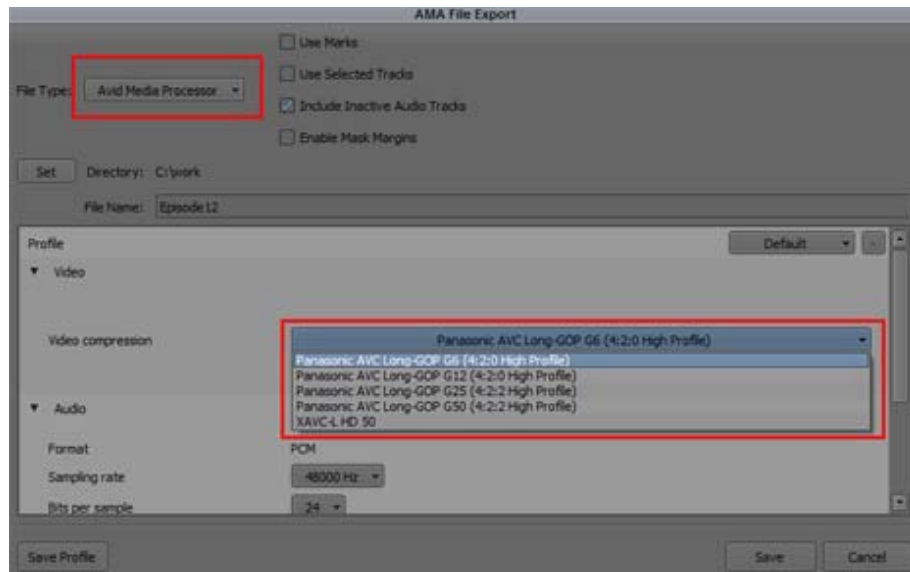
AMA File Export

File Type: Avid Media Processor...

Use Marks

Use Selected Tracks

Include Inactive Audio Tracks

Enable Mask Margins

Set Directory: C:\work

File Name: Episode12

Profile

Default

▼ Video

Video compression

Panasonic AVC Long-GOP G6 (4:2:0 High Profile)

Panasonic AVC Long-GOP G6 (4:2:0 High Profile)
Panasonic AVC Long-GOP G12 (4:2:0 High Profile)
Panasonic AVC Long-GOP G25 (4:2:2 High Profile)
Panasonic AVC Long-GOP G50 (4:2:2 High Profile)
XAVC-L HD 50

▼ Audio

Format PCM

Sampling rate 48000 Hz

Bits per sample 24

Save Profile

Save

Cancel